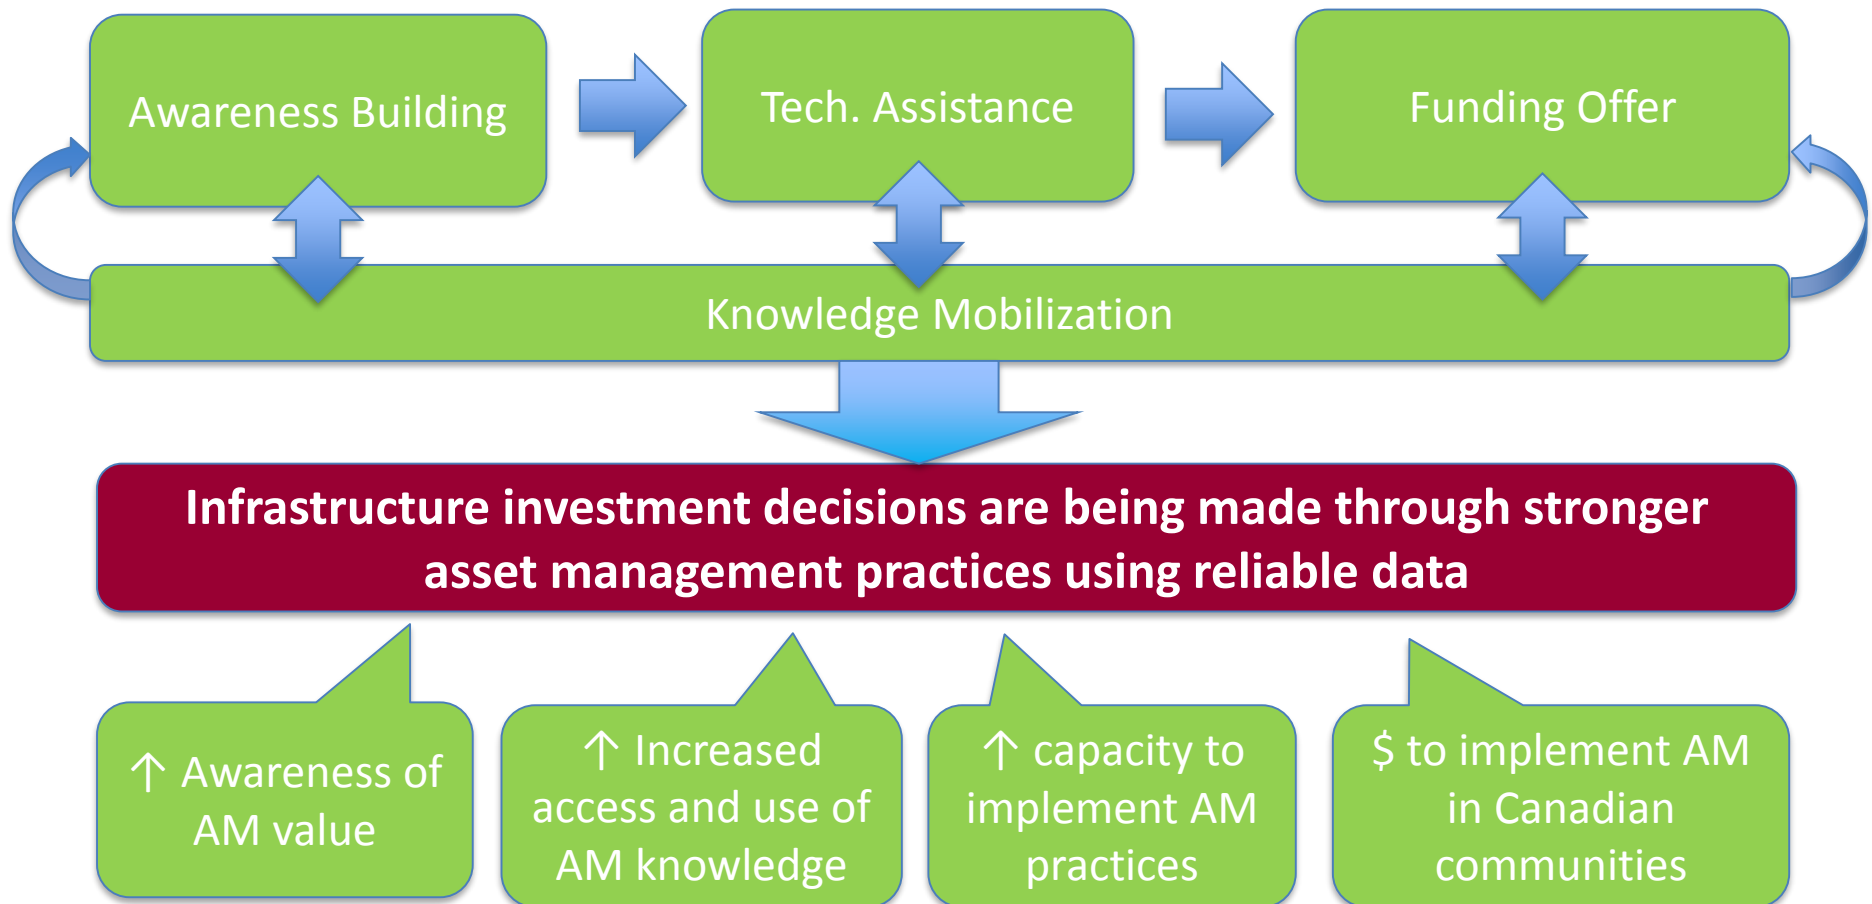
Awareness Building

Tech. Assistance

Funding Offer

Knowledge Mobilization

Infrastructure investment decisions are being made through stronger asset management practices using reliable data

↑ Awareness of AM value

↑ Increased access and use of AM knowledge

↑ capacity to implement AM practices

$ to implement AM in Canadian communities